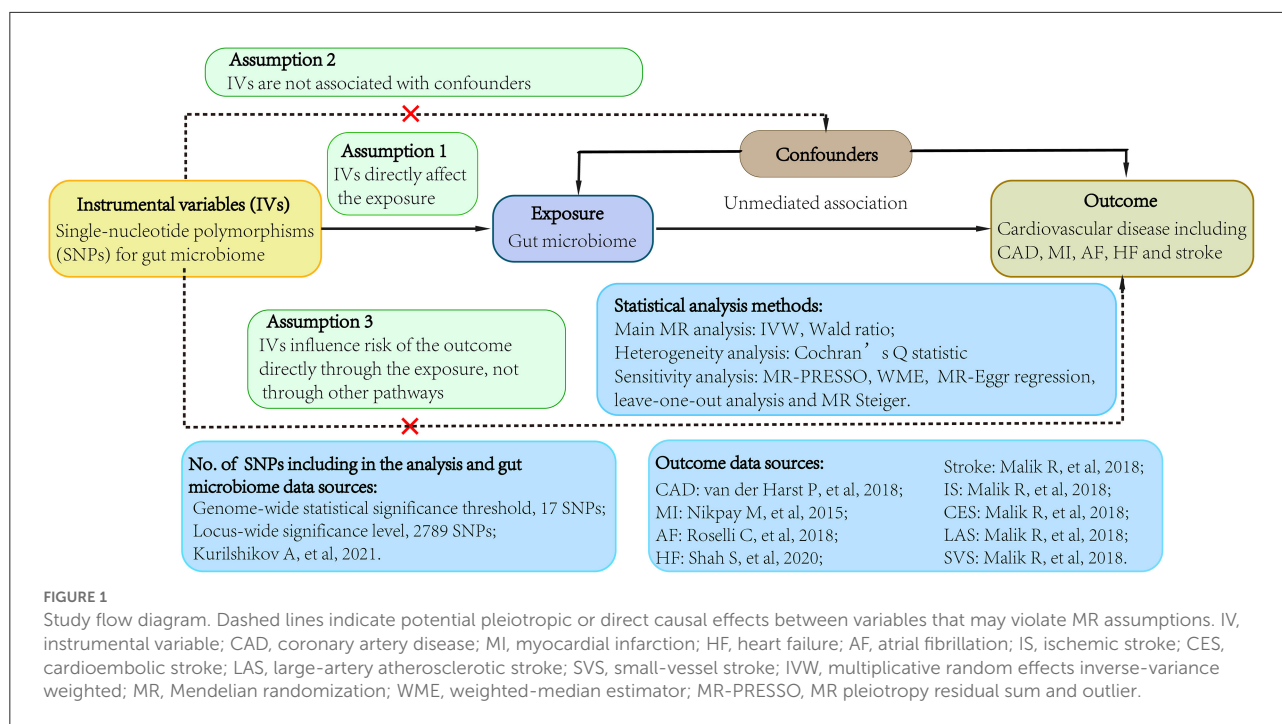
Assumption 2
IVs are not associated with confounders

Assumption 1
IVs directly affect the exposure

Confounders

Instrumental variables (IVs)
Single-nucleotide polymorphisms (SNPs) for gut microbiome

Exposure
Gut microbiome

Unmediated association

Outcome
Cardiovascular disease including CAD, MI, AF, HF and stroke

Statistical analysis methods:
Main MR analysis: IVW, Wald ratio;
Heterogeneity analysis: Cochran's Q statistic
Sensitivity analysis: MR-PRESSO, WME, MR-Eggr regression, leave-one-out analysis and MR Steiger.

Assumption 3
IVs influence risk of the outcome directly through the exposure, not through other pathways

No. of SNPs including in the analysis and gut microbiome data sources:
Genome-wide statistical significance threshold, 17 SNPs;
Locus-wide significance level, 2789 SNPs;
Kurilshikov A, et al, 2021.

Outcome data sources:
CAD: van der Harst P, et al, 2018;
MI: Nikpay M, et al, 2015;
AF: Roselli C, et al, 2018;
HF: Shah S, et al, 2020;

Stroke: Malik R, et al, 2018;
IS: Malik R, et al, 2018;
CES: Malik R, et al, 2018;
LAS: Malik R, et al, 2018;
SVS: Malik R, et al, 2018.

FIGURE 1
Study flow diagram. Dashed lines indicate potential pleiotropic or direct causal effects between variables that may violate MR assumptions. IV, instrumental variable; CAD, coronary artery disease; MI, myocardial infarction; HF, heart failure; AF, atrial fibrillation; IS, ischemic stroke; CES, cardioembolic stroke; LAS, large-artery atherosclerotic stroke; SVS, small-vessel stroke; IVW, multiplicative random effects inverse-variance weighted; MR, Mendelian randomization; WME, weighted-median estimator; MR-PRESSO, MR pleiotropy residual sum and outlier.